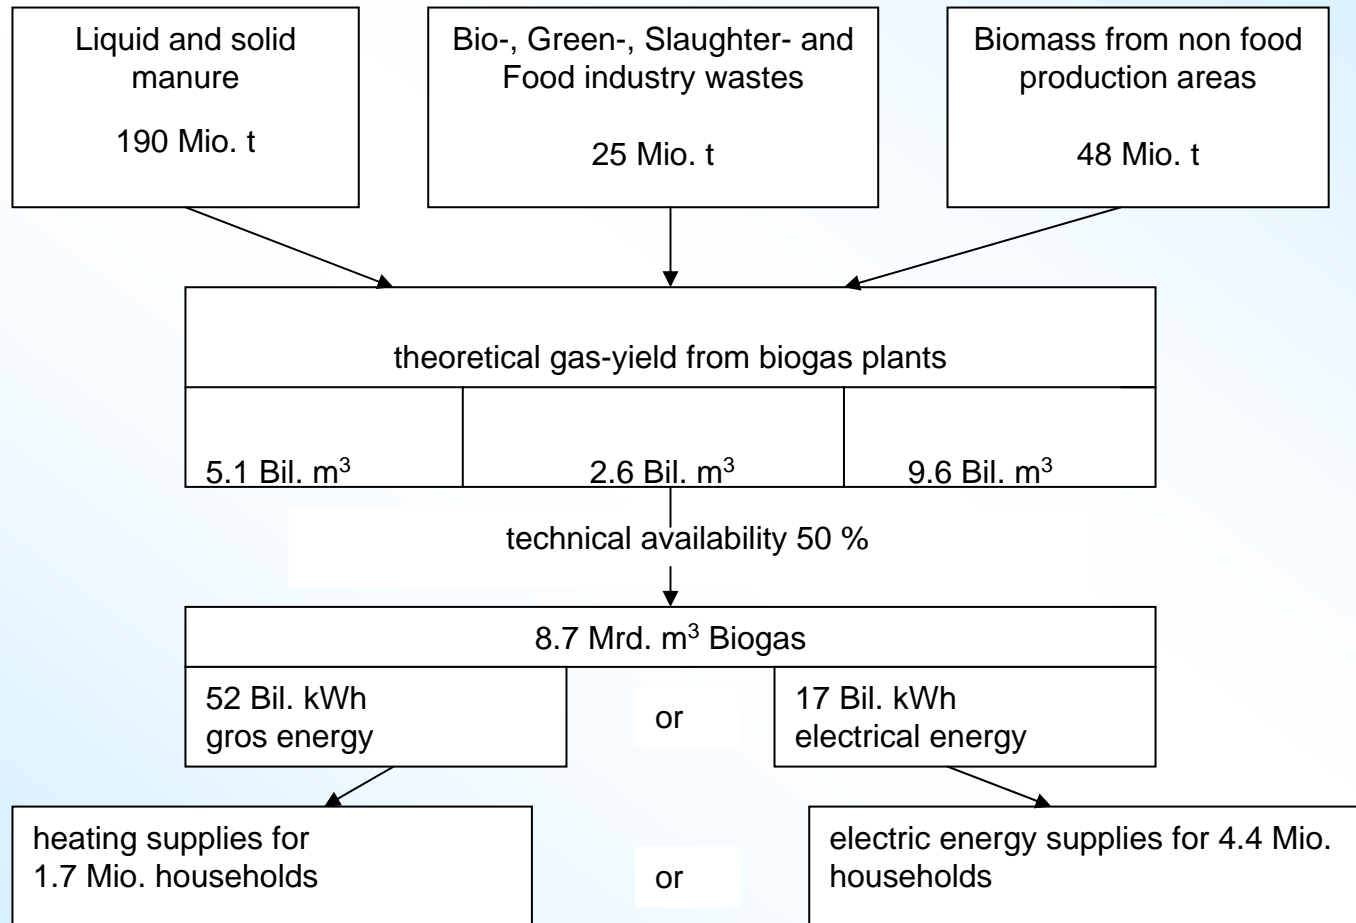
Liquid and solid manure

190 Mio. t

Bio-, Green-, Slaughter- and Food industry wastes

25 Mio. t

Biomass from non food production areas

48 Mio. t

theoretical gas-yield from biogas plants

5.1 Bil. $m^3$

2.6 Bil. $m^3$

9.6 Bil. $m^3$

technical availability 50 %

8.7 Mrd. $m^3$ Biogas

52 Bil. kWh gros energy

or

17 Bil. kWh electrical energy

heating supplies for 1.7 Mio. households

or

electric energy supplies for 4.4 Mio. households